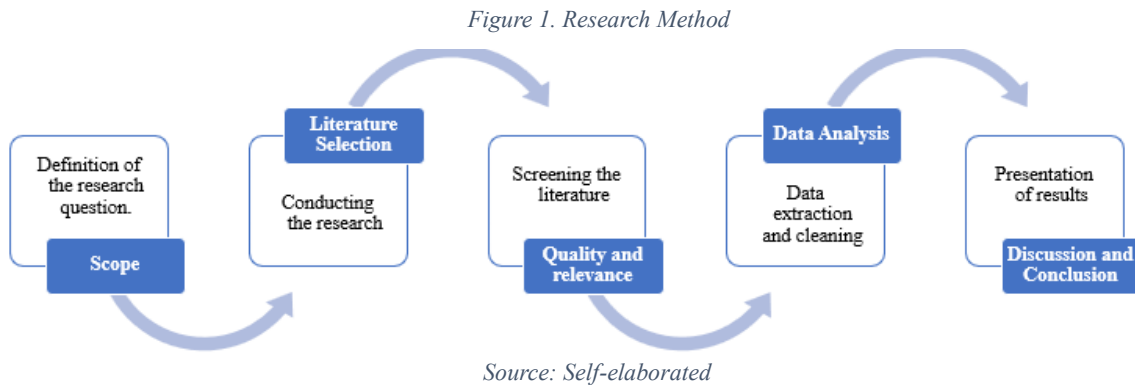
Figure 1. Research Method

Definition of the research question.

Scope

Literature Selection

Conducting the research

Screening the literature

Quality and relevance

Data Analysis

Data extraction and cleaning

Presentation of results

Discussion and Conclusion

Source: Self-elaborated